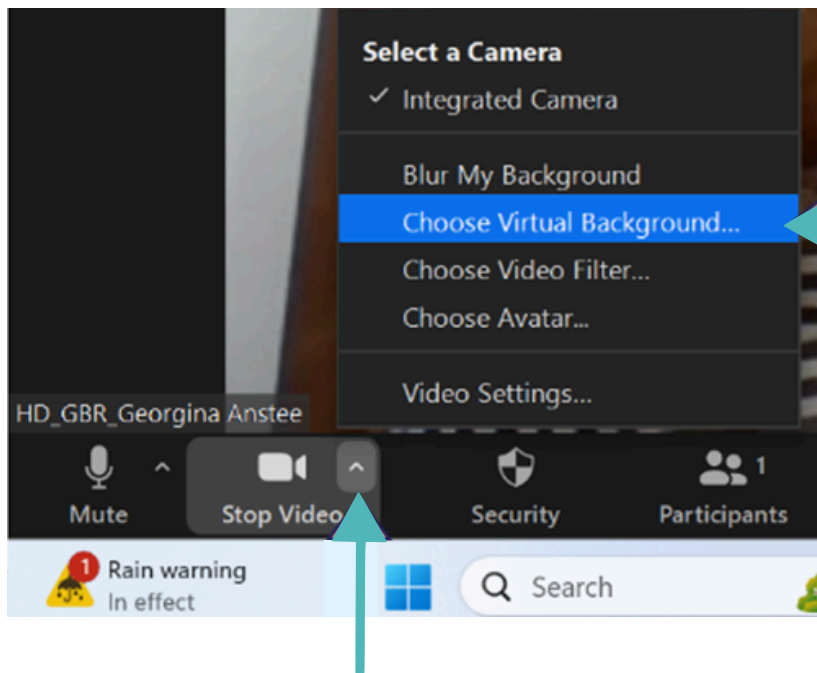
Select a Camera
✓ Integrated Camera

Blur My Background
Choose Virtual Background...
Choose Video Filter...
Choose Avatar...

Video Settings...

HD_GBR_Georgina Anstee

Mute
Stop Video
Security
1
Participants

1
Rain warning
In effect

Search